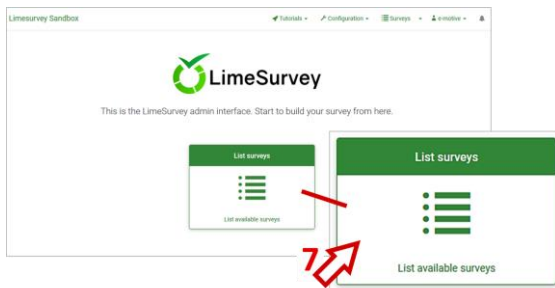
Limesurvey Sandbox

Tutorials ▾ Configuration ▾ Surveys ▾ e-motive ▾

LimeSurvey

This is the LimeSurvey admin interface. Start to build your survey from here.

List surveys

List available surveys

List surveys

List available surveys

7